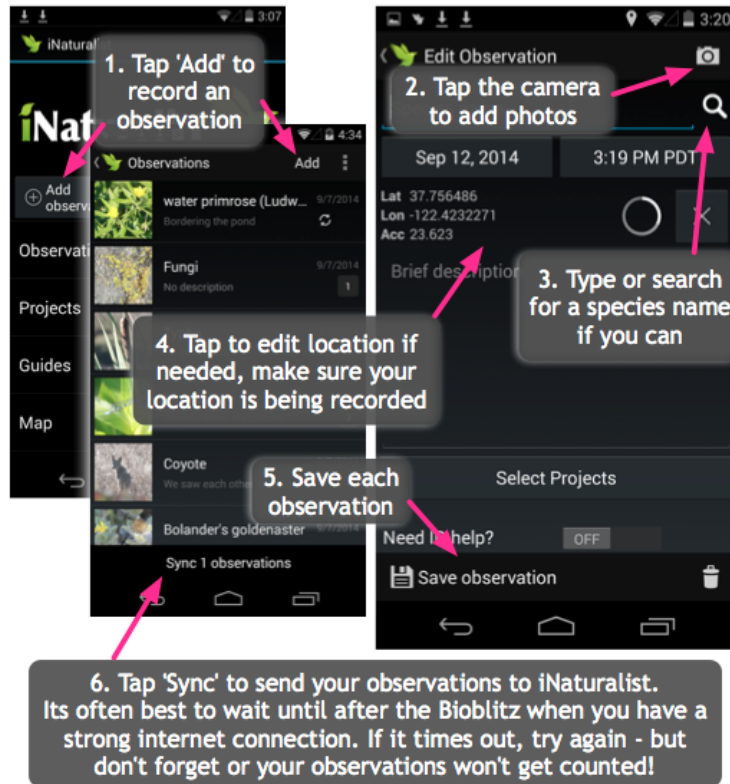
3:07

iNatural

iNat

Add observa

Observati

Projects

Guides

Map

1. Tap 'Add' to record an observation

4:34

Observations

Add

water primrose (Ludw...

9/7/2014

Bordering the pond

Fungi

9/7/2014

No description

1

Coyote

We saw each other

Bolander's goldenaster

Sync 1 observations

3:20

Edit Observation

2. Tap the camera to add photos

Sep 12, 2014

3:19 PM PDT

Lat 37.756486

Lon -122.4232271

Acc 23.623

Brief description

3. Type or search for a species name if you can

4. Tap to edit location if needed, make sure your location is being recorded

5. Save each observation

Select Projects

Need id help?

OFF

Save observation

6. Tap 'Sync' to send your observations to iNaturalist. Its often best to wait until after the Bioblitz when you have a strong internet connection. If it times out, try again - but don't forget or your observations won't get counted!